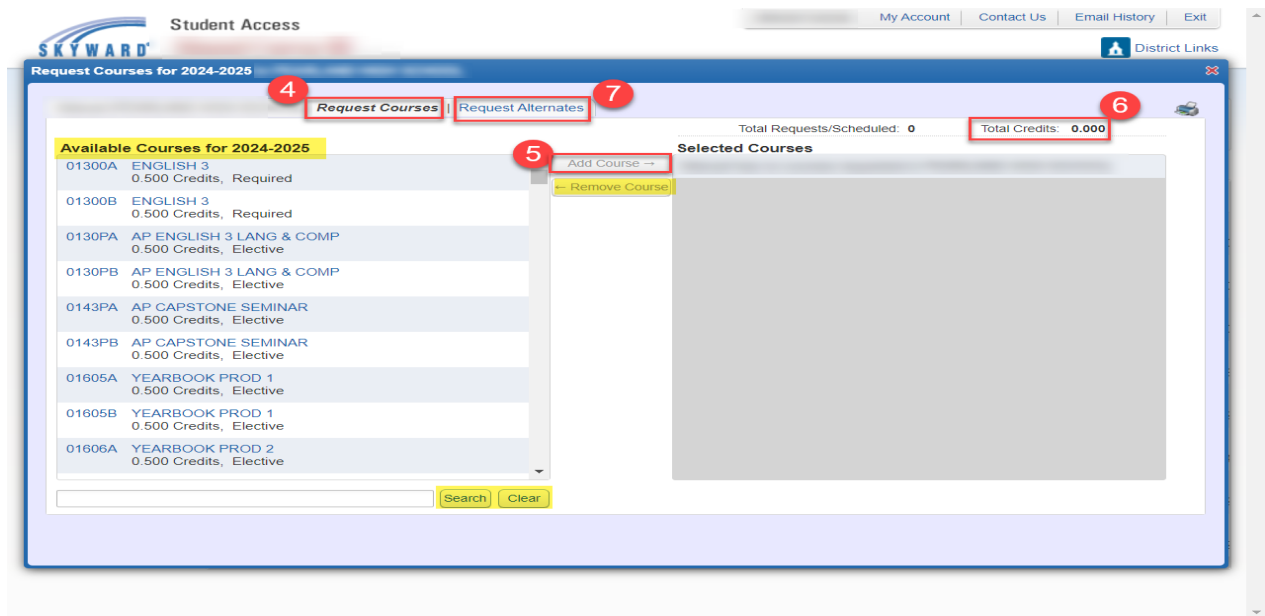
SKYWARD Student Access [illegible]

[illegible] My Account | Contact Us | Email History | Exit

District Links

Request Courses for 2024-2025 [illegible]

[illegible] 4 Request Courses | Request Alternates 7

6

Total Requests/Scheduled: 0 Total Credits: 0.000

Available Courses for 2024-2025

5 Add Course →

← Remove Course

Selected Courses

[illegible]

01300A ENGLISH 3
0.500 Credits, Required

01300B ENGLISH 3
0.500 Credits, Required

0130PA AP ENGLISH 3 LANG & COMP
0.500 Credits, Elective

0130PB AP ENGLISH 3 LANG & COMP
0.500 Credits, Elective

0143PA AP CAPSTONE SEMINAR
0.500 Credits, Elective

0143PB AP CAPSTONE SEMINAR
0.500 Credits, Elective

01605A YEARBOOK PROD 1
0.500 Credits, Elective

01605B YEARBOOK PROD 1
0.500 Credits, Elective

01606A YEARBOOK PROD 2
0.500 Credits, Elective

Search Clear